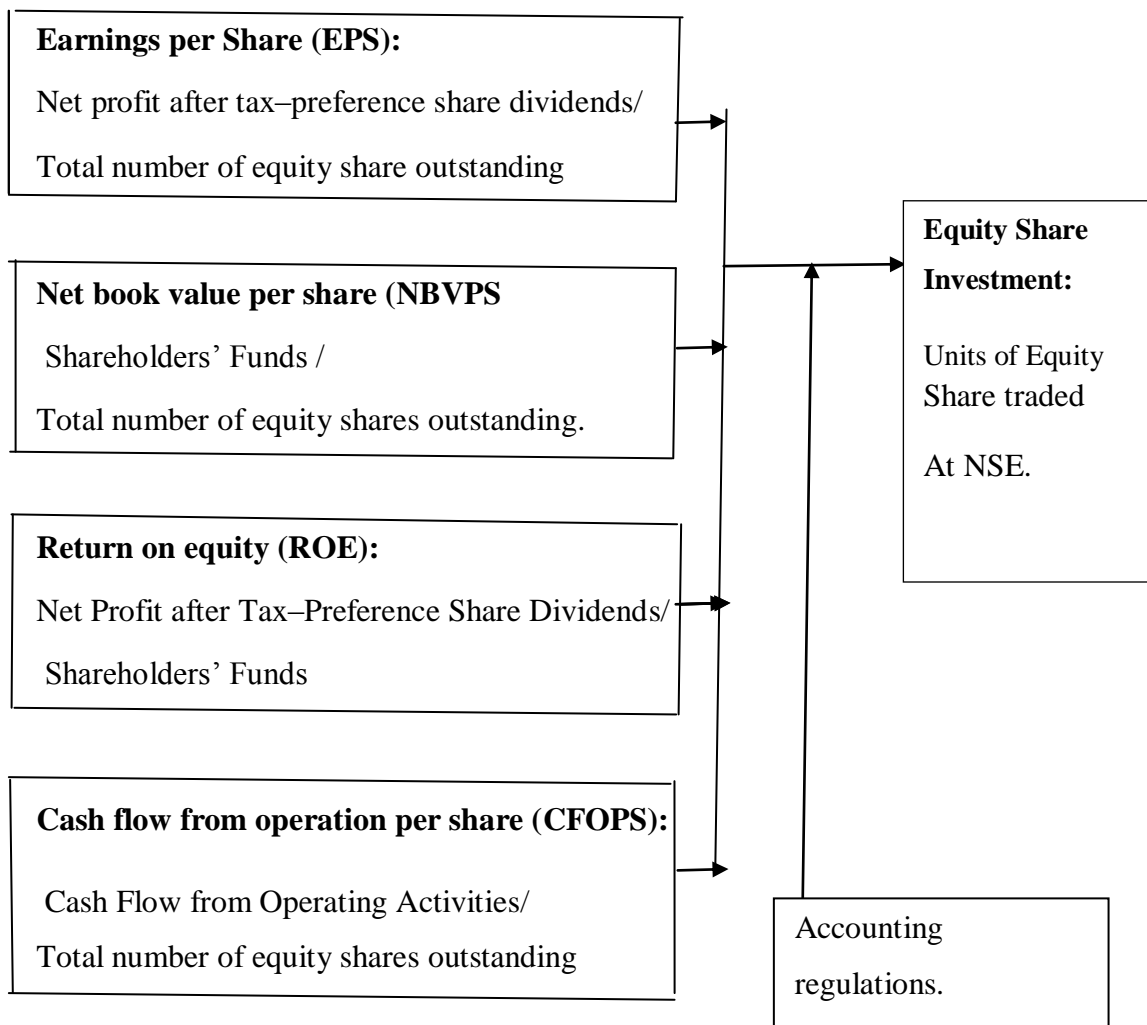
**Earnings per Share (EPS):**

Net profit after tax–preference share dividends/

Total number of equity share outstanding

**Net book value per share (NBVPS**

Shareholders' Funds /

Total number of equity shares outstanding.

**Return on equity (ROE):**

Net Profit after Tax–Preference Share Dividends/

Shareholders' Funds

**Cash flow from operation per share (CFOPS):**

Cash Flow from Operating Activities/

Total number of equity shares outstanding

**Equity Share Investment:**

Units of Equity Share traded

At NSE.

Accounting regulations.